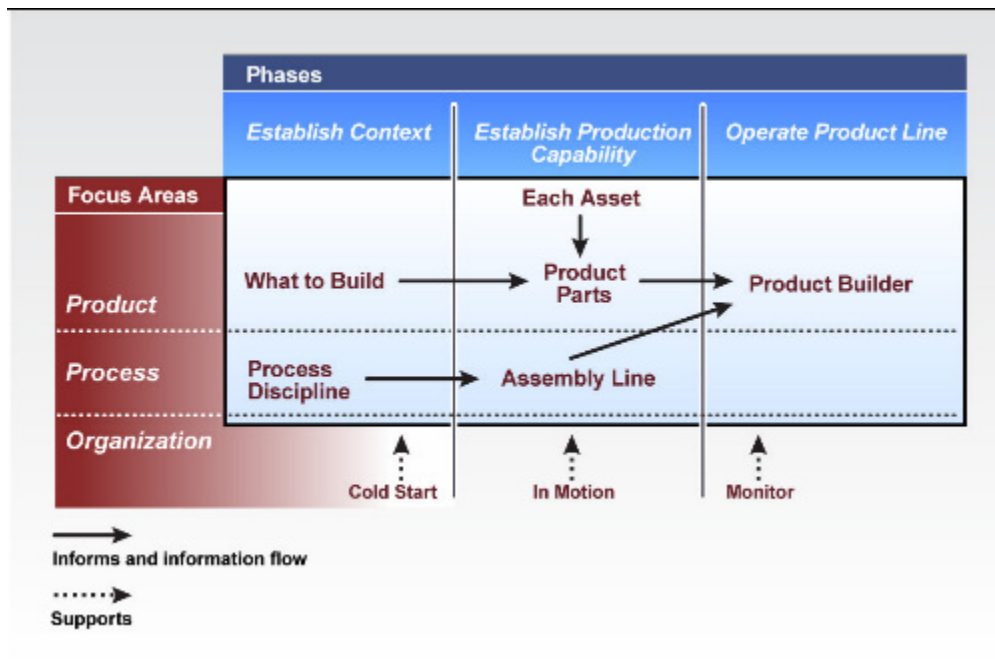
Phases

| Establish Context | Establish Production Capability | Operate Product Line |
|---|---|---|

Focus Areas

Product

Process

Organization

Each Asset

What to Build

Product Parts

Product Builder

Process Discipline

Assembly Line

Cold Start

In Motion

Monitor

Informs and information flow

Supports